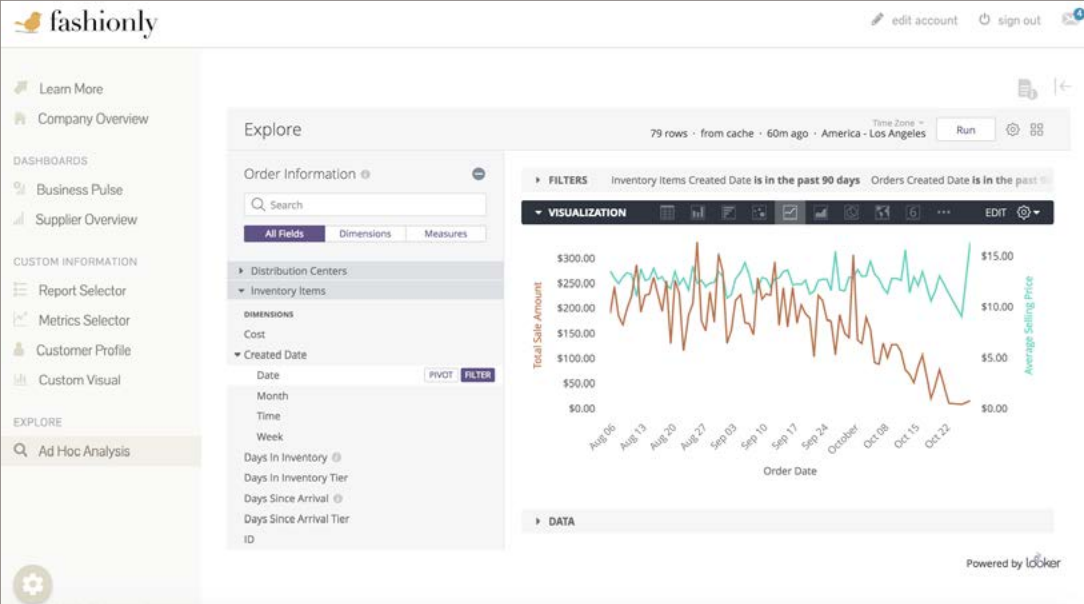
fashionly

edit account sign out 4

Learn More
Company Overview

DASHBOARDS
Business Pulse
Supplier Overview

CUSTOM INFORMATION
Report Selector
Metrics Selector
Customer Profile
Custom Visual

EXPLORE
Ad Hoc Analysis

Explore

Time Zone
79 rows · from cache · 60m ago · America - Los Angeles Run

Order Information

Search

All Fields Dimensions Measures

Distribution Centers
Inventory Items
DIMENSIONS
Cost
Created Date
Date PIVOT FILTER
Month
Time
Week
Days In Inventory
Days In Inventory Tier
Days Since Arrival
Days Since Arrival Tier
ID

FILTERS Inventory Items Created Date is in the past 90 days Orders Created Date is in the past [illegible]

VISUALIZATION 6 ··· EDIT

$300.00
$250.00
$200.00
$150.00
$100.00
$50.00
$0.00

Total Sale Amount

$15.00
$10.00
$5.00
$0.00

Average Selling Price

Aug 06
Aug 13
Aug 20
Aug 27
Sep 03
Sep 10
Sep 17
Sep 24
October
Oct 08
Oct 15
Oct 22

Order Date

DATA

Powered by looker